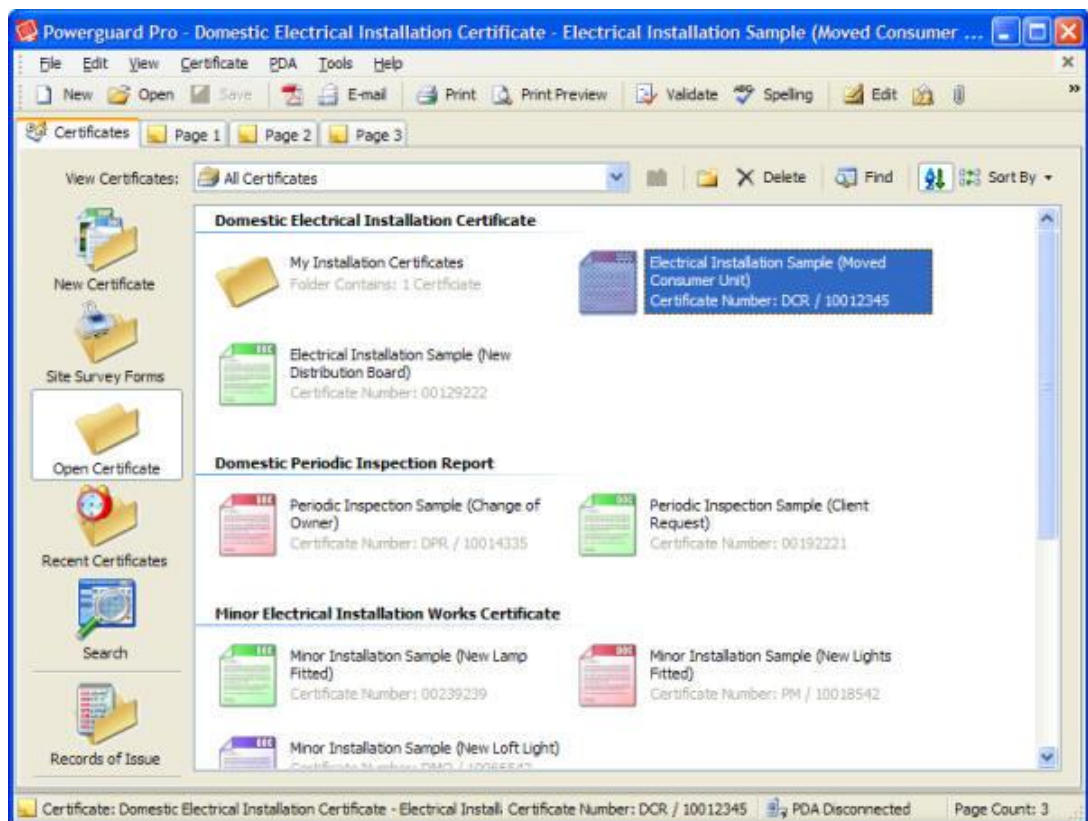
Powerguard Pro - Domestic Electrical Installation Certificate - Electrical Installation Sample (Moved Consumer ...

File Edit View Certificate PDA Tools Help

New Open Save E-mail Print Print Preview Validate Spelling Edit

Certificates Page 1 Page 2 Page 3

View Certificates: All Certificates Delete Find Sort By

New Certificate

Site Survey Forms

Open Certificate

Recent Certificates

Search

Records of Issue

Domestic Electrical Installation Certificate

My Installation Certificates
Folder Contains: 1 Certificate

Electrical Installation Sample (Moved Consumer Unit)
Certificate Number: DCR / 10012345

Electrical Installation Sample (New Distribution Board)
Certificate Number: 00129222

Domestic Periodic Inspection Report

Periodic Inspection Sample (Change of Owner)
Certificate Number: DPR / 10014335

Periodic Inspection Sample (Client Request)
Certificate Number: 00192221

Minor Electrical Installation Works Certificate

Minor Installation Sample (New Lamp Fitted)
Certificate Number: 00239239

Minor Installation Sample (New Lights Fitted)
Certificate Number: PM / 10018542

Minor Installation Sample (New Loft Light)
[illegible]

Certificate: Domestic Electrical Installation Certificate - Electrical Install: Certificate Number: DCR / 10012345 PDA Disconnected Page Count: 3